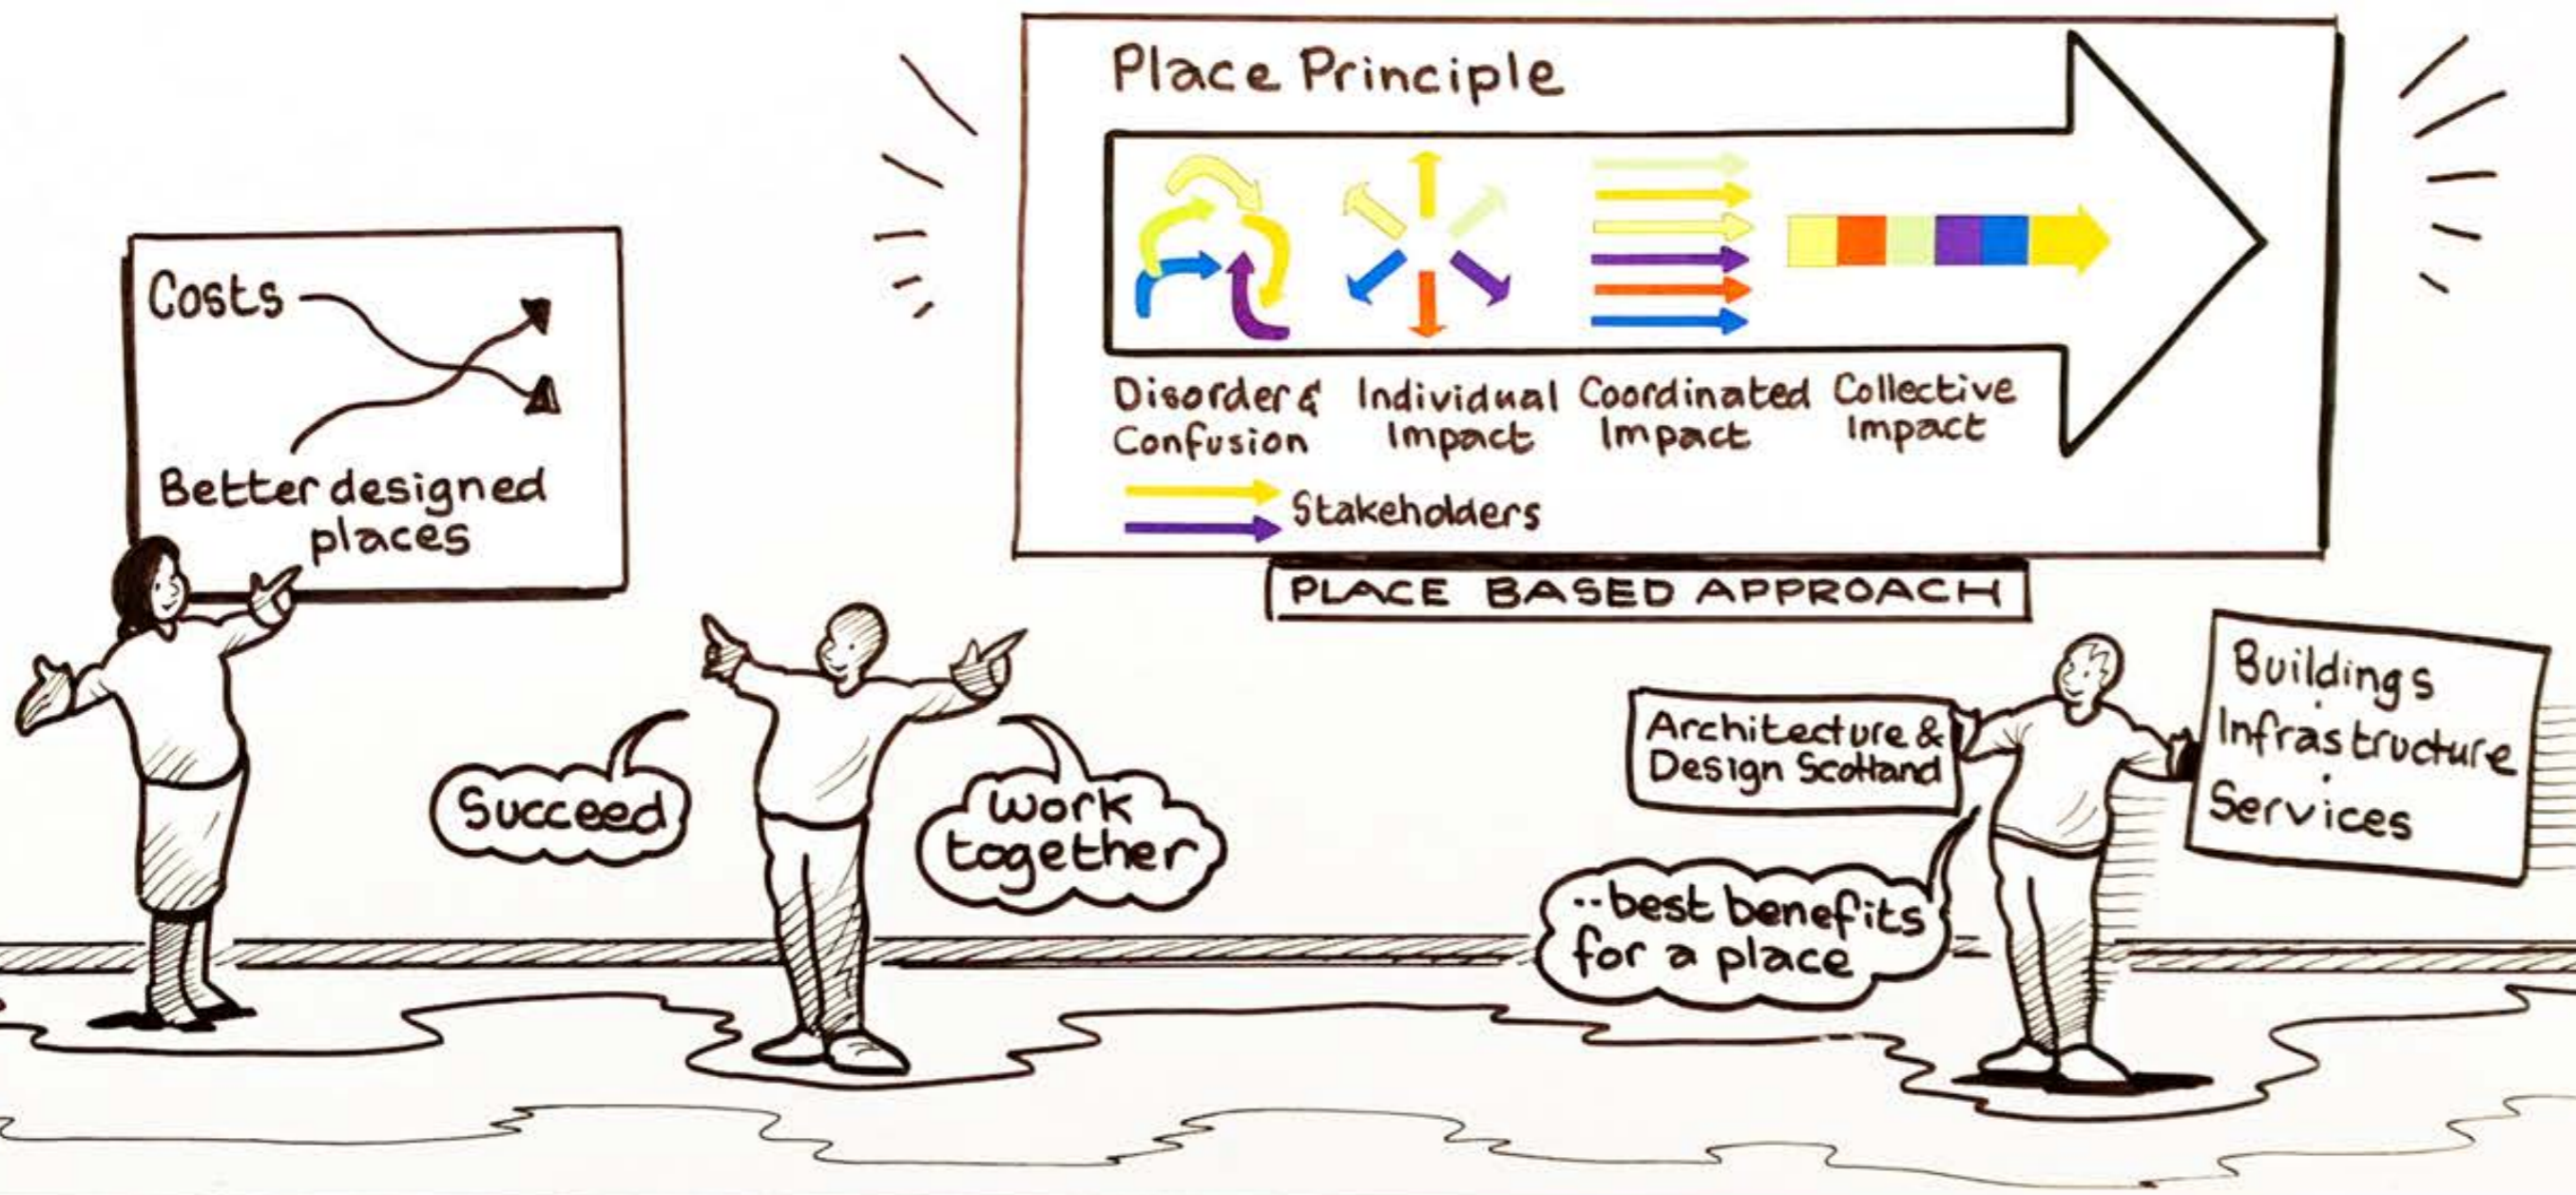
Costs

Better designed places

Place Principle

Disorder & Confusion

Individual Impact

Coordinated Impact

Collective Impact

Stakeholders

PLACE BASED APPROACH

Succeed

work together

Architecture & Design Scotland

Buildings
Infrastructure
Services

..best benefits for a place